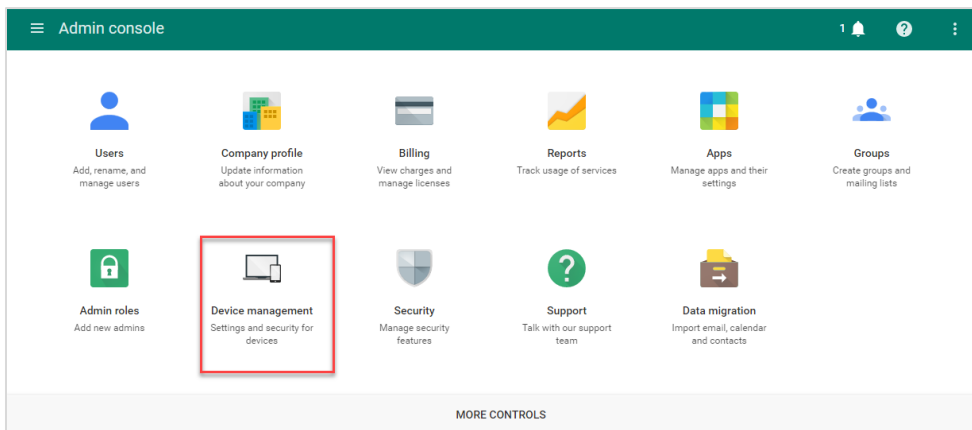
Admin console

1

Users
Add, rename, and manage users

Company profile
Update information about your company

Billing
View charges and manage licenses

Reports
Track usage of services

Apps
Manage apps and their settings

Groups
Create groups and mailing lists

Admin roles
Add new admins

Device management
Settings and security for devices

Security
Manage security features

Support
Talk with our support team

Data migration
Import email, calendar and contacts

MORE CONTROLS